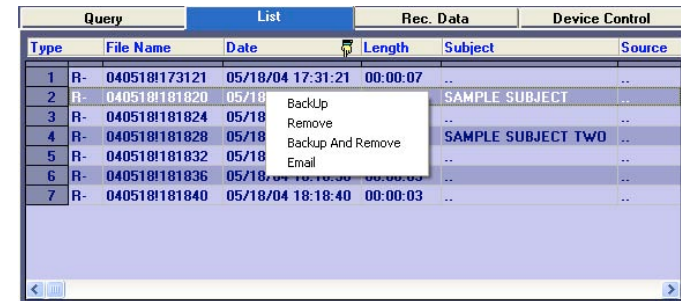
Query | List | Rec. Data | Device Control

| Type | | File Name | Date | Length | Subject | Source |
|---|---|---|---|---|---|---|
| 1 | R- | 040518!173121 | 05/18/04 17:31:21 | 00:00:07 | .. | .. |
| 2 | R- | 040518!181820 | 05/18 | | SAMPLE SUBJECT | .. |
| 3 | R- | 040518!181824 | 05/18 | | .. | .. |
| 4 | R- | 040518!181828 | 05/18 | | SAMPLE SUBJECT TWO | .. |
| 5 | R- | 040518!181832 | 05/18 | | .. | .. |
| 6 | R- | 040518!181836 | 05/18/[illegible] | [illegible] | .. | .. |
| 7 | R- | 040518!181840 | 05/18/04 18:18:40 | 00:00:03 | .. | .. |

BackUp
Remove
Backup And Remove
Email